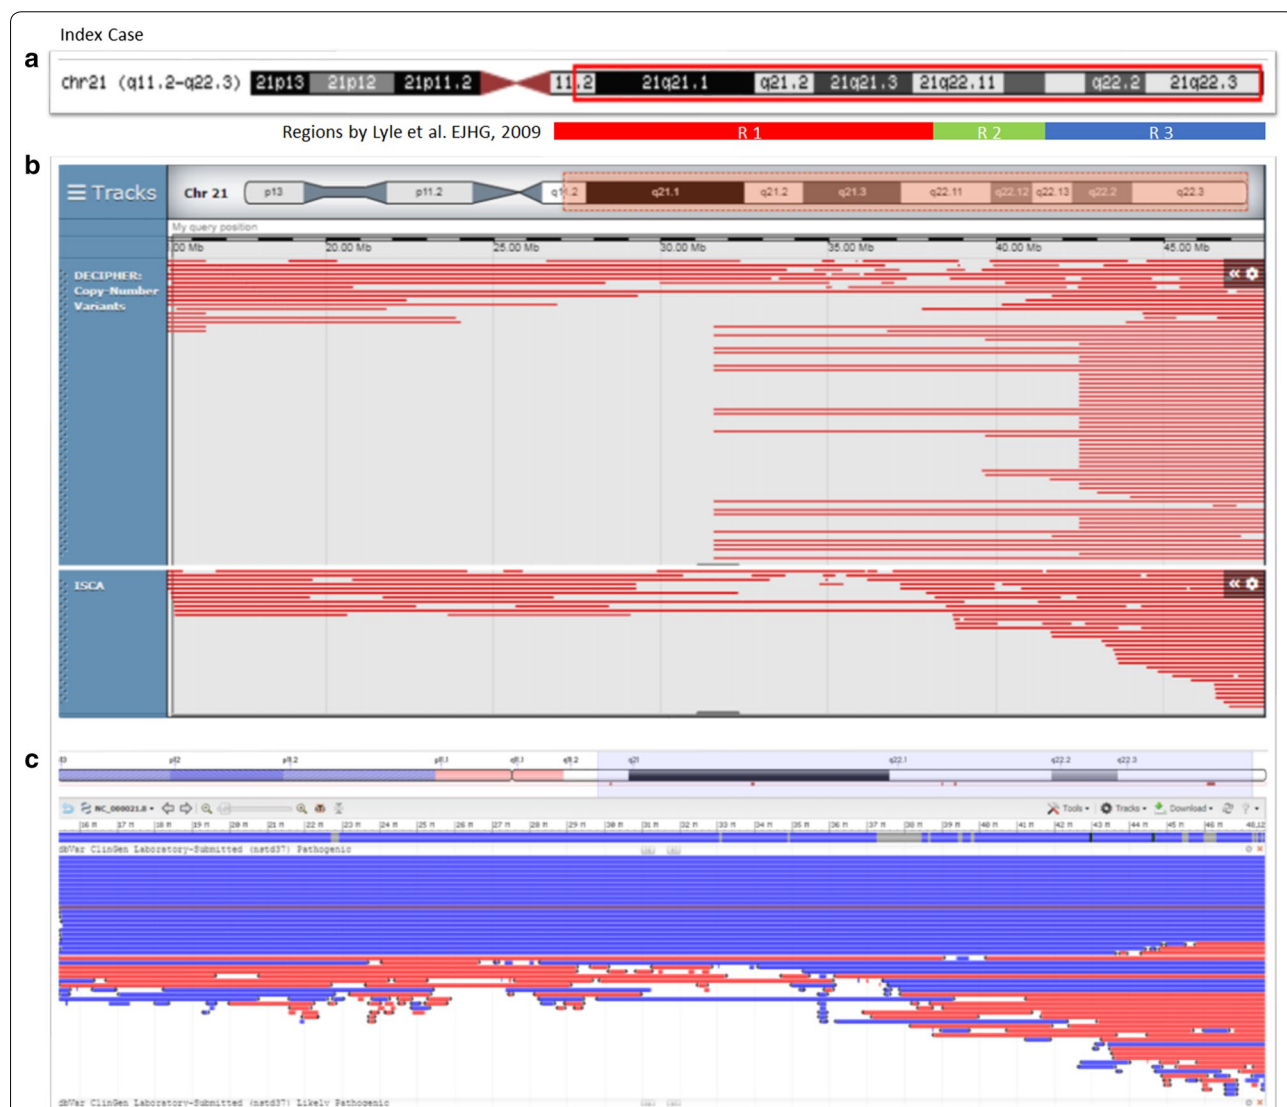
Index Case

a

chr21 (q11.2-q22.3) 21p13 21p12 21p11.2 11.2 21q21.1 q21.2 21q21.3 21q22.11 q22.2 21q22.3

Regions by Lyle et al. EJHG, 2009 R 1 R 2 R 3

b

Tracks Chr 21 p13 p11.2 q11.2 q21.1 q21.2 q21.3 q22.11 q22.12 q22.13 q22.2 q22.3

My query position

.00 Mb 20.00 Mb 25.00 Mb 30.00 Mb 35.00 Mb 40.00 Mb 45.00 Mb

DECIPHER: Copy-Number Variants

ISCA

c

p13 p12 p11.2 p11.1 q11.1 q11.2 q21 q22.1 q22.2 q22.3

NC_000021.8 Tools Tracks Download

16 m 17 m 18 m 19 m 20 m 21 m 22 m 23 m 24 m 25 m 26 m 27 m 28 m 29 m 30 m 31 m 32 m 33 m 34 m 35 m 36 m 37 m 38 m 39 m 40 m 41 m 42 m 43 m 44 m 45 m 46 m 48,12

dbVar ClinGen Laboratory-Submitted (nstd37) Pathogenic

dbVar ClinGen Laboratory-Submitted (nstd37) Likely Pathogenic